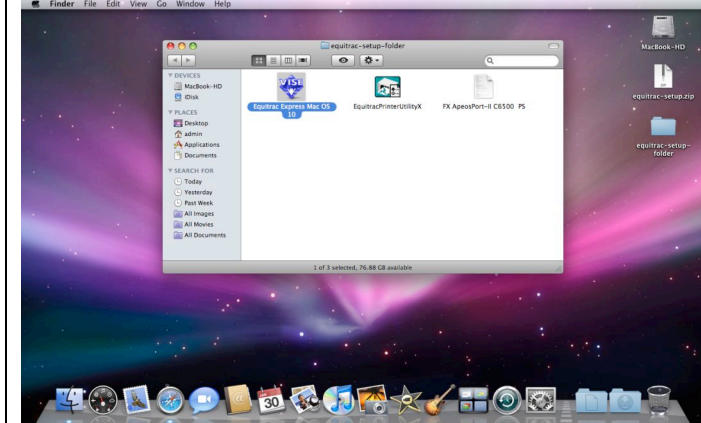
Finder File Edit View Go Window Help

MacBook-HD

equitrac-setup.zip

equitrac-setup-folder

equitrac-setup-folder

DEVICES
MacBook-HD
iDisk
PLACES
Desktop
admin
Applications
Documents
SEARCH FOR
Today
Yesterday
Past Week
All Images
All Movies
All Documents

VISI

Equitrac Express Mac OS 10

EquitracPrinterUtilityX

FX ApeosPort-II C6500 PS

1 of 3 selected, 76.88 GB available

30